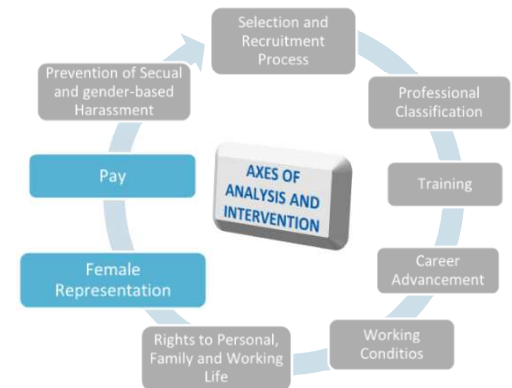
AXES OF ANALYSIS AND INTERVENTION

Selection and Recruitment Process

Professional Classification

Training

Career Advancement

Working Conditios

Rights to Personal, Family and Working Life

Female Representation

Pay

Prevention of Secual and gender-based Harassment